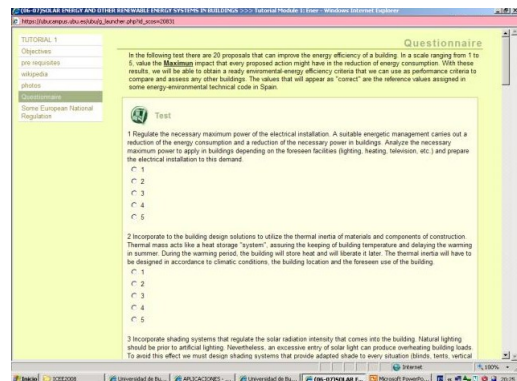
(06-07)SOLAR ENERGY AND OTHER RENEWABLE ENERGY SYSTEMS IN BUILDINGS >>> Tutorial Module 1: Ener - Windows Internet Explorer

https://ubucampus.ubu.es/ubufg_launcher.php?id_scoes=20831

TUTORIAL 1
Objectives
pre requisites
wikipedia
photos
Questionnaire
Some European National Regulation

Questionnaire

In the following test there are 20 proposals that can improve the energy efficiency of a building. In a scale ranging from 1 to 5, value the **Maximun** impact that every proposed action might have in the reduction of energy consumption. With these results, we will be able to obtain a ready enviromental-energy efficiency criteria that we can use as performance criteria to compare and assess any other buildings. The values that will appear as "correct" are the reference values assigned in some energy-environmental technical code in Spain.

Test

1 Regulate the necessary maximum power of the electrical installation. A suitable energetic management carries out a reduction of the energy consumption and a reduction of the necessary power in buildings. Analyze the necessary maximum power to apply in buildings depending on the foreseen facilities (lighting, heating, television, etc.) and prepare the electrical installation to this demand.
1
2
3
4
5

2 Incorporate to the building design solutions to utilize the thermal inertia of materials and components of construction. Thermal mass acts like a heat storage "system", assuring the keeping of building temperature and delaying the warming in summer. During the warming period, the building will store heat and will liberate it later. The thermal inertia will have to be designed in accordance to climatic conditions, the building location and the foreseen use of the building.
1
2
3
4
5

3 Incorporate shading systems that regulate the solar radiation intensity that comes into the building. Natural lighting should be prior to artificial lighting. Nevertheless, an excessive entry of solar light can produce overheating building loads. To avoid this effect we must design shading systems that provide adapted shade to every situation (blinds, tents, vertical

Internet
100%

Inicio | ICEE2008 | Universidad de Bu... | APLICACIONES - ... | Universidad de Bu... | (06-07)SOLAR E... | Microsoft PowerPo... | 20:25